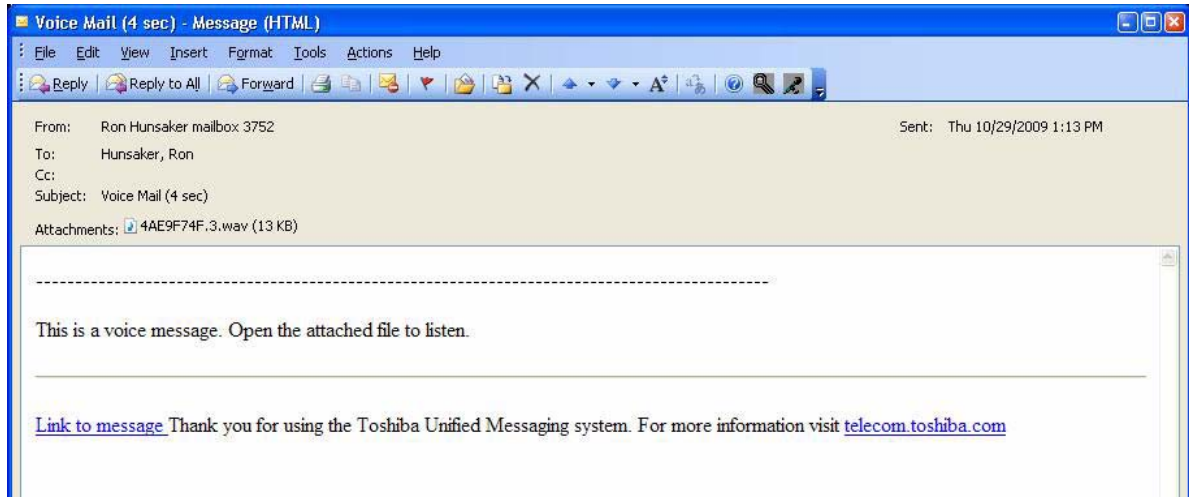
Voice Mail (4 sec) - Message (HTML)

File Edit View Insert Format Tools Actions Help

Reply | Reply to All | Forward

From: Ron Hunsaker mailbox 3752
Sent: Thu 10/29/2009 1:13 PM
To: Hunsaker, Ron
Cc:
Subject: Voice Mail (4 sec)
Attachments: 4AE9F74F.3.wav (13 KB)

--------------------------------------------------------------------------------------------------------

This is a voice message. Open the attached file to listen.

Link to message Thank you for using the Toshiba Unified Messaging system. For more information visit telecom.toshiba.com